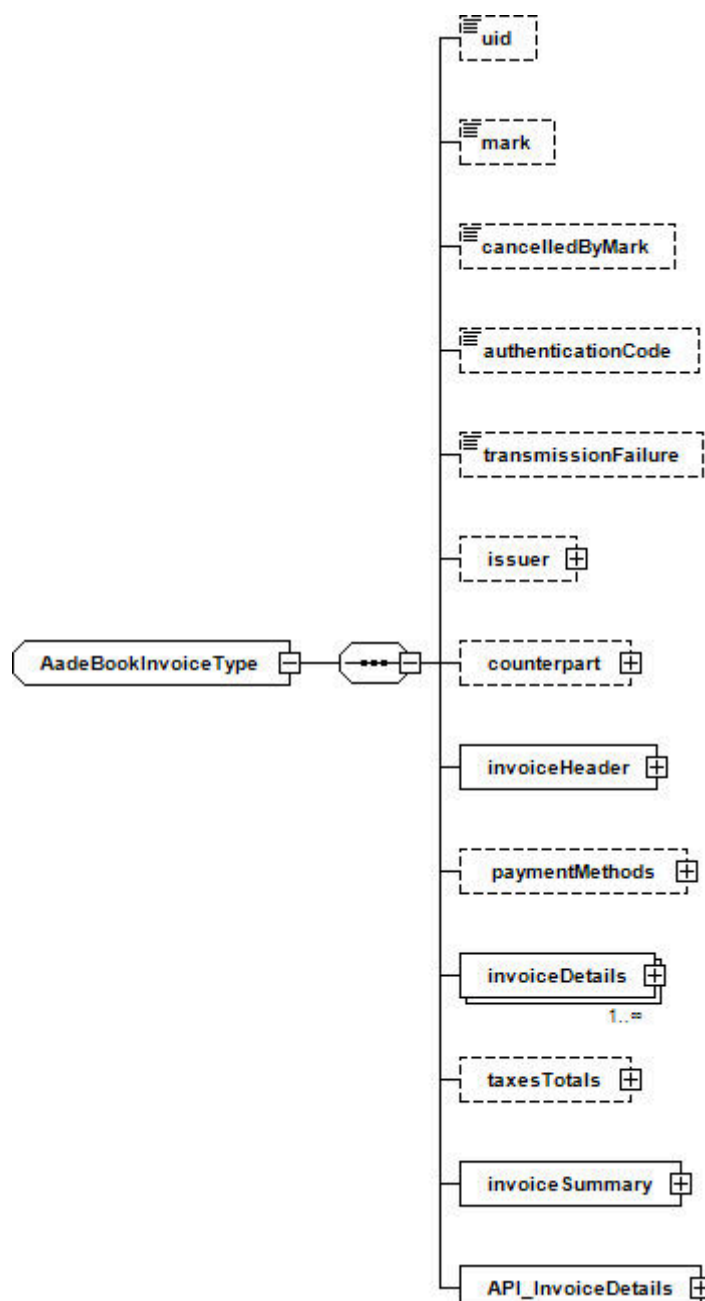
uid

mark

cancelledByMark

authenticationCode

transmissionFailure

issuer

AadeBookInvoiceType

counterpart

invoiceHeader

paymentMethods

invoiceDetails

1..∞

taxesTotals

invoiceSummary

API_InvoiceDetails